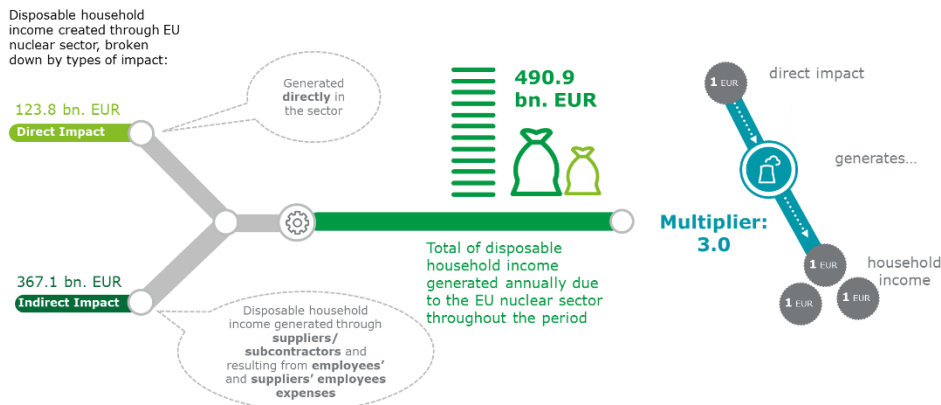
Disposable household income created through EU nuclear sector, broken down by types of impact:

123.8 bn. EUR
Direct Impact

Generated directly in the sector

367.1 bn. EUR
Indirect Impact

Disposable household income generated through suppliers/ subcontractors and resulting from employees' and suppliers' employees expenses

490.9 bn. EUR

Total of disposable household income generated annually due to the EU nuclear sector throughout the period

1 EUR
direct impact

generates...

Multiplier: 3.0

1 EUR
1 EUR
1 EUR
household income